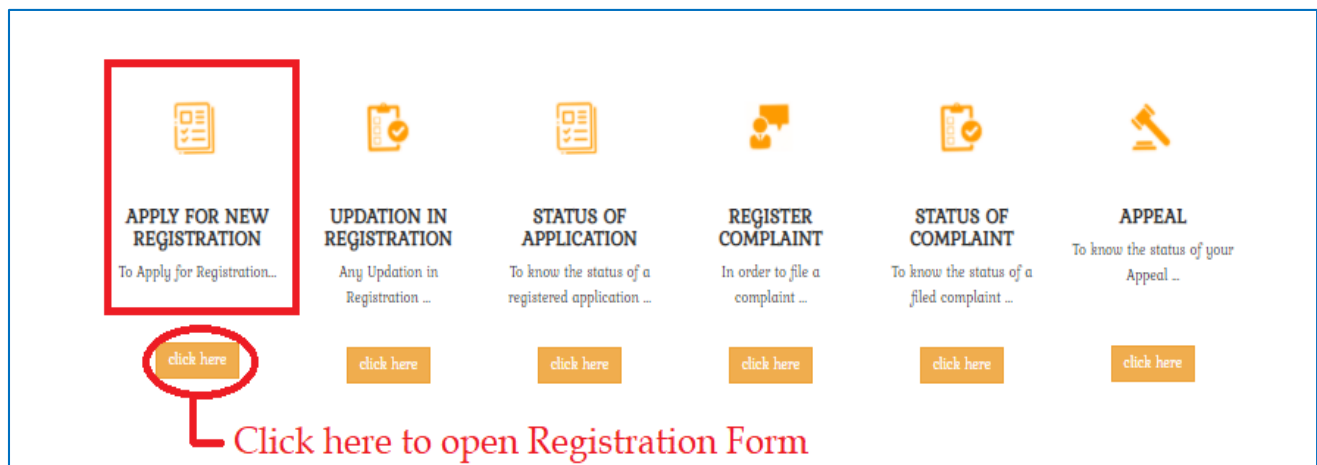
APPLY FOR NEW REGISTRATION
To Apply for Registration...
click here

UPDATION IN REGISTRATION
Any Updation in Registration ...
click here

STATUS OF APPLICATION
To know the status of a registered application ...
click here

REGISTER COMPLAINT
In order to file a complaint ...
click here

STATUS OF COMPLAINT
To know the status of a filed complaint ...
click here

APPEAL
To know the status of your Appeal ...
click here

Click here to open Registration Form